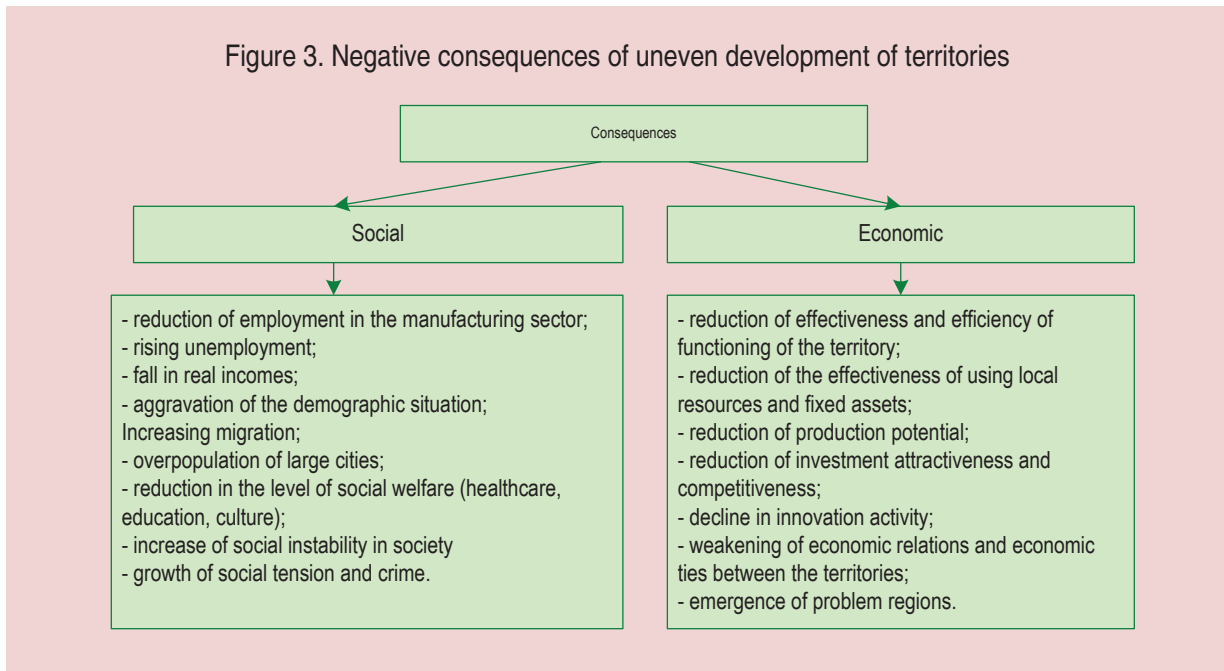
Figure 3. Negative consequences of uneven development of territories

Consequences

Social

- reduction of employment in the manufacturing sector;
- rising unemployment;
- fall in real incomes;
- aggravation of the demographic situation;
Increasing migration;
- overpopulation of large cities;
- reduction in the level of social welfare (healthcare, education, culture);
- increase of social instability in society
- growth of social tension and crime.

Economic

- reduction of effectiveness and efficiency of functioning of the territory;
- reduction of the effectiveness of using local resources and fixed assets;
- reduction of production potential;
- reduction of investment attractiveness and competitiveness;
- decline in innovation activity;
- weakening of economic relations and economic ties between the territories;
- emergence of problem regions.